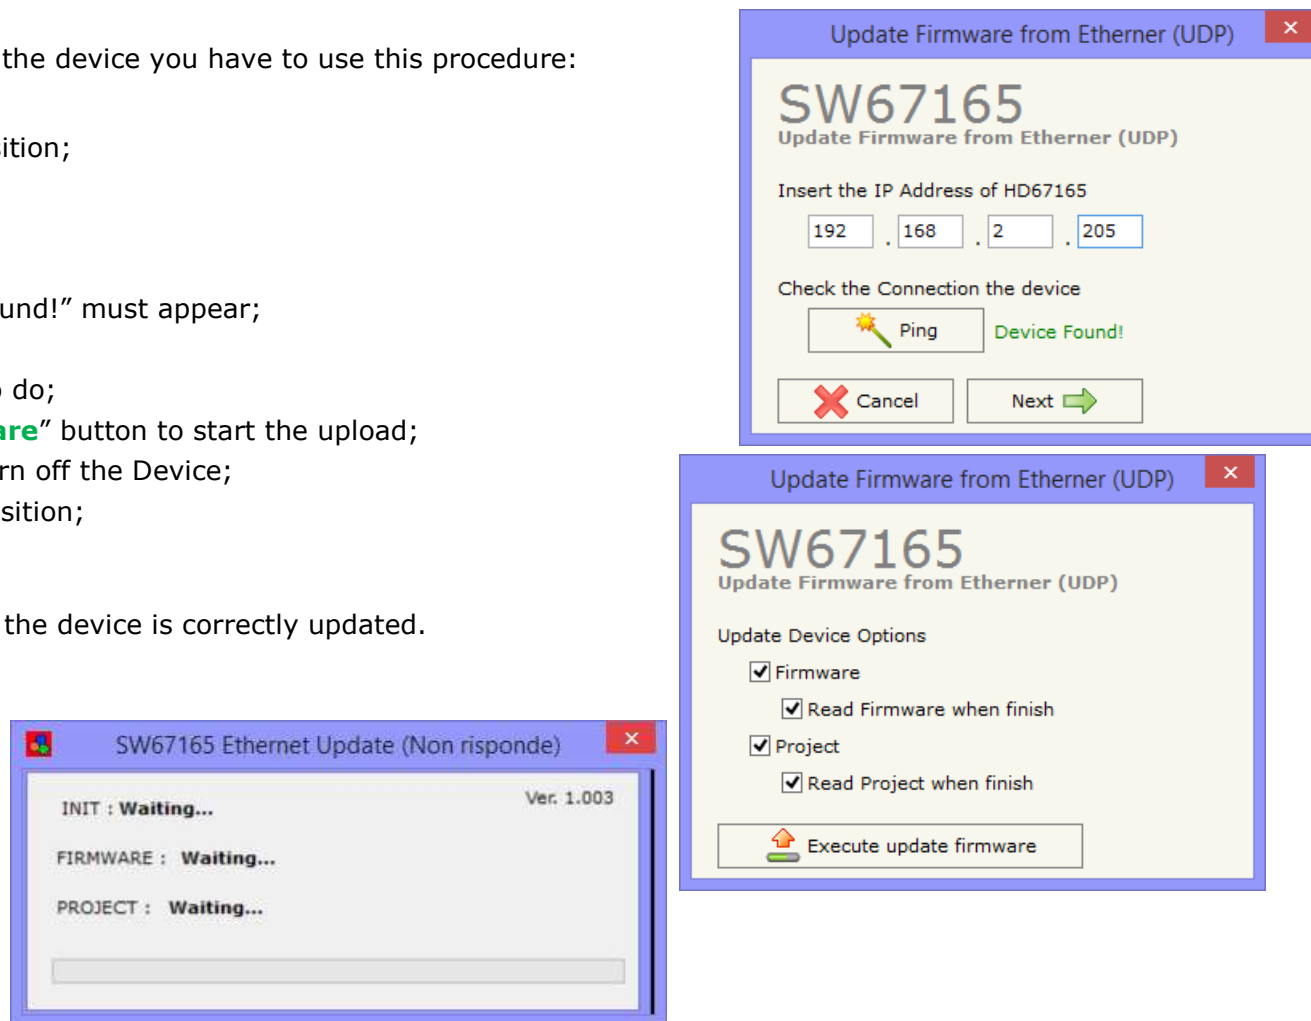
the device you have to use this procedure:

ition;

und!" must appear;

do;
are" button to start the upload;
rn off the Device;
sition;

the device is correctly updated.

Update Firmware from Etherner (UDP)
×
SW67165
Update Firmware from Etherner (UDP)
Insert the IP Address of HD67165
192 . 168 . 2 . 205
Check the Connection the device
Ping
Device Found!
Cancel
Next

Update Firmware from Etherner (UDP)
×
SW67165
Update Firmware from Etherner (UDP)
Update Device Options
Firmware
Read Firmware when finish
Project
Read Project when finish
Execute update firmware

SW67165 Ethernet Update (Non risponde)
×
INIT : Waiting...
Ver. 1.003
FIRMWARE : Waiting...
PROJECT : Waiting...